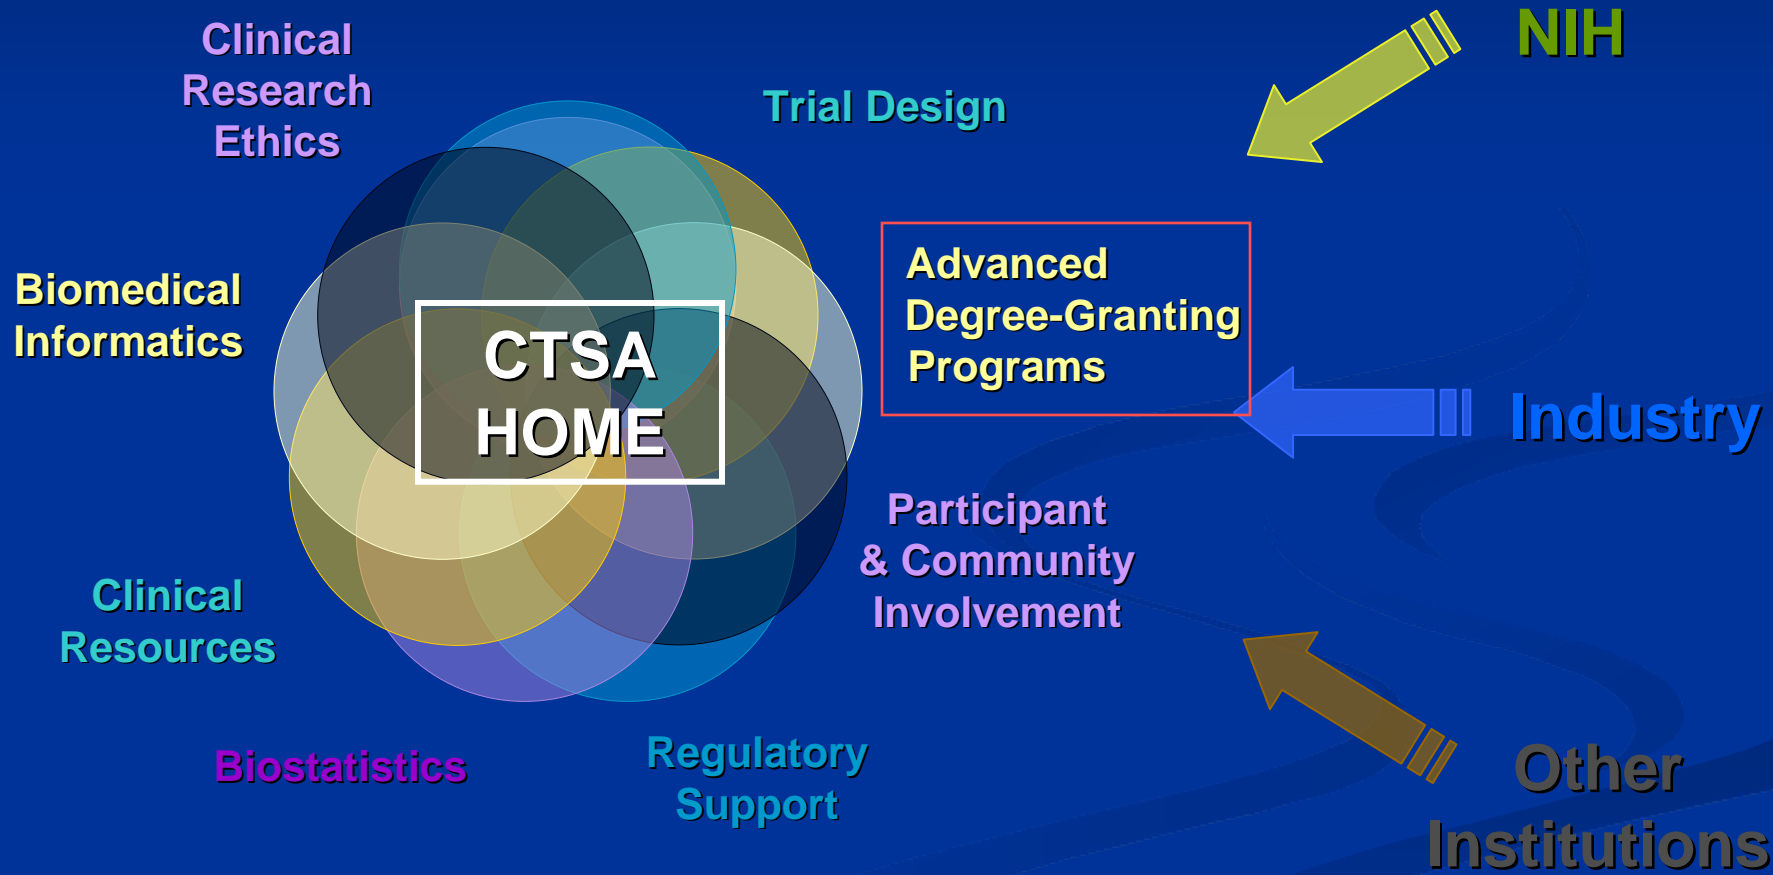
Clinical Research Ethics

Trial Design

NIH

Biomedical Informatics

CTSA HOME

Advanced Degree-Granting Programs

Industry

Participant & Community Involvement

Clinical Resources

Biostatistics

Regulatory Support

Other Institutions